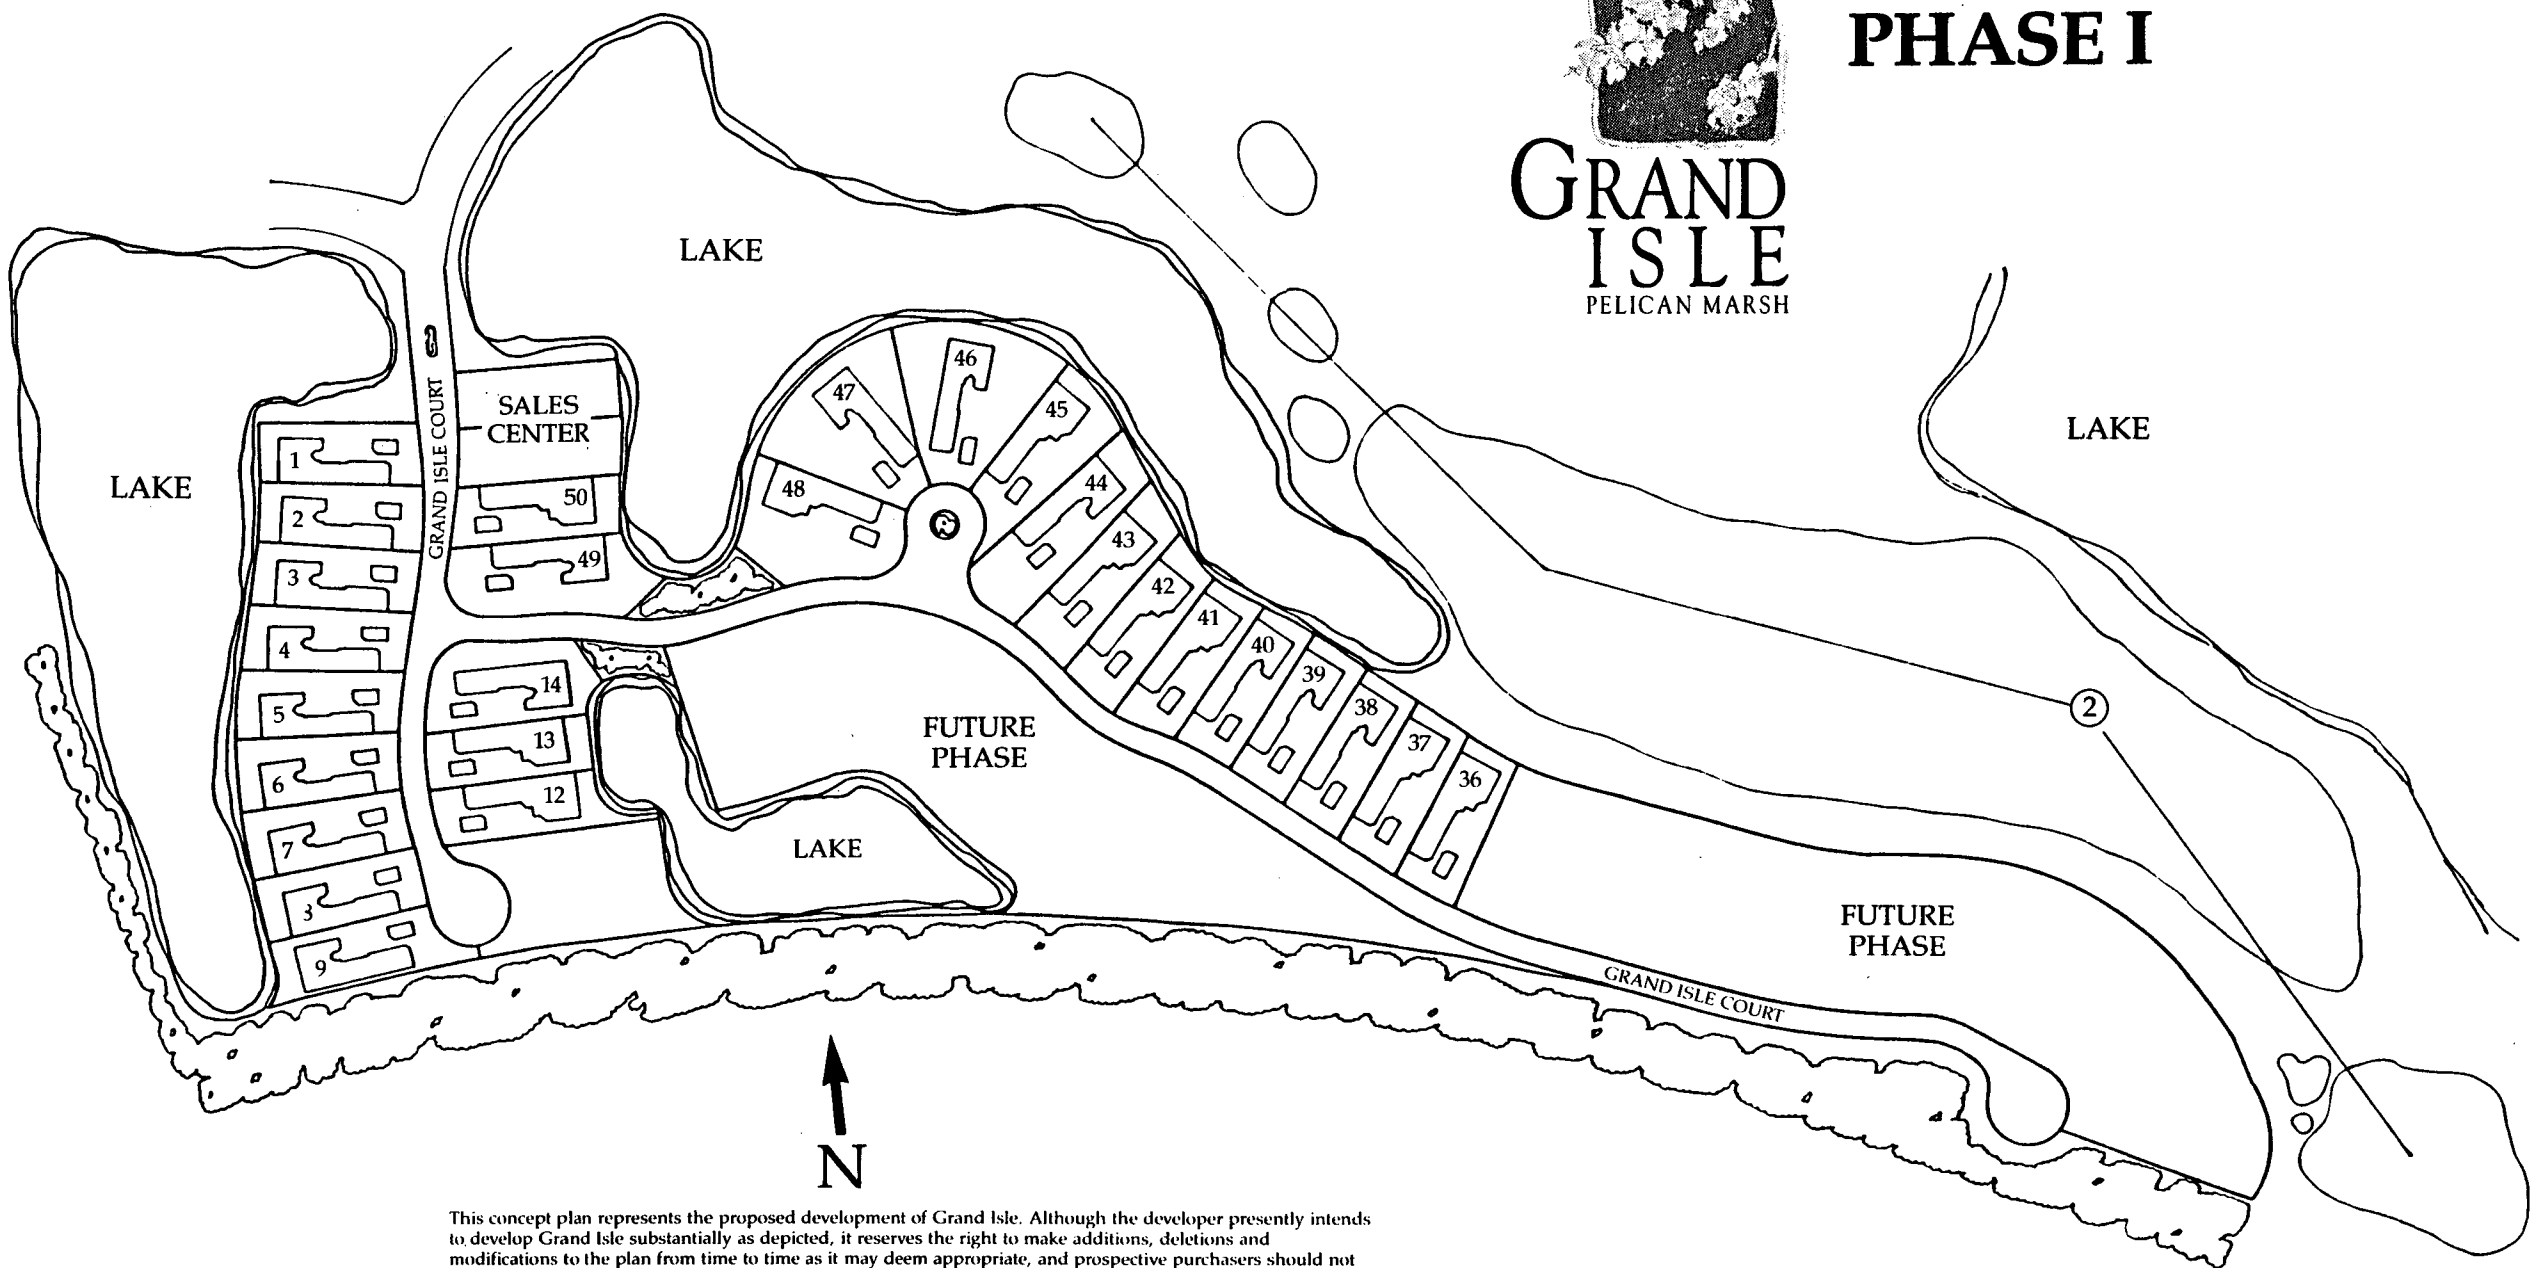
PHASE I

GRAND
ISLE
PELICAN MARSH

LAKE

LAKE

LAKE

SALES CENTER

GRAND ISLE COURT

1
2
3
4
5
6
7
3
9

50
49
14
13
12

47
46
45
48
44
43
42
41
40
39
38
37
36

FUTURE PHASE

LAKE

FUTURE PHASE

GRAND ISLE COURT

2

N

This concept plan represents the proposed development of Grand Isle. Although the developer presently intends to develop Grand Isle substantially as depicted, it reserves the right to make additions, deletions and modifications to the plan from time to time as it may deem appropriate, and prospective purchasers should not